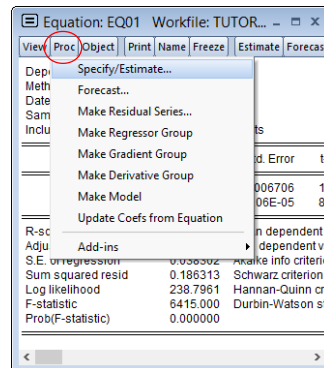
Equation: EQ01 Workfile: TUTOR...

View Proc Object Print Name Freeze Estimate Forecas

Specify/Estimate...
Forecast...
Make Residual Series...
Make Regressor Group
Make Gradient Group
Make Derivative Group
Make Model
Update Coefs from Equation
Add-ins

Depe
Meth
Date
Sam
Inclu

ts

d. Error t
006706 1
06E-05 8

R-sq
Adju
S.E. of regression 0.038302 Akaike info criteri
Sum squared resid 0.186313 Schwarz criterion
Log likelihood 238.7961 Hannan-Quinn cr
F-statistic 6415.000 Durbin-Watson s
Prob(F-statistic) 0.000000

n dependent
dependent v